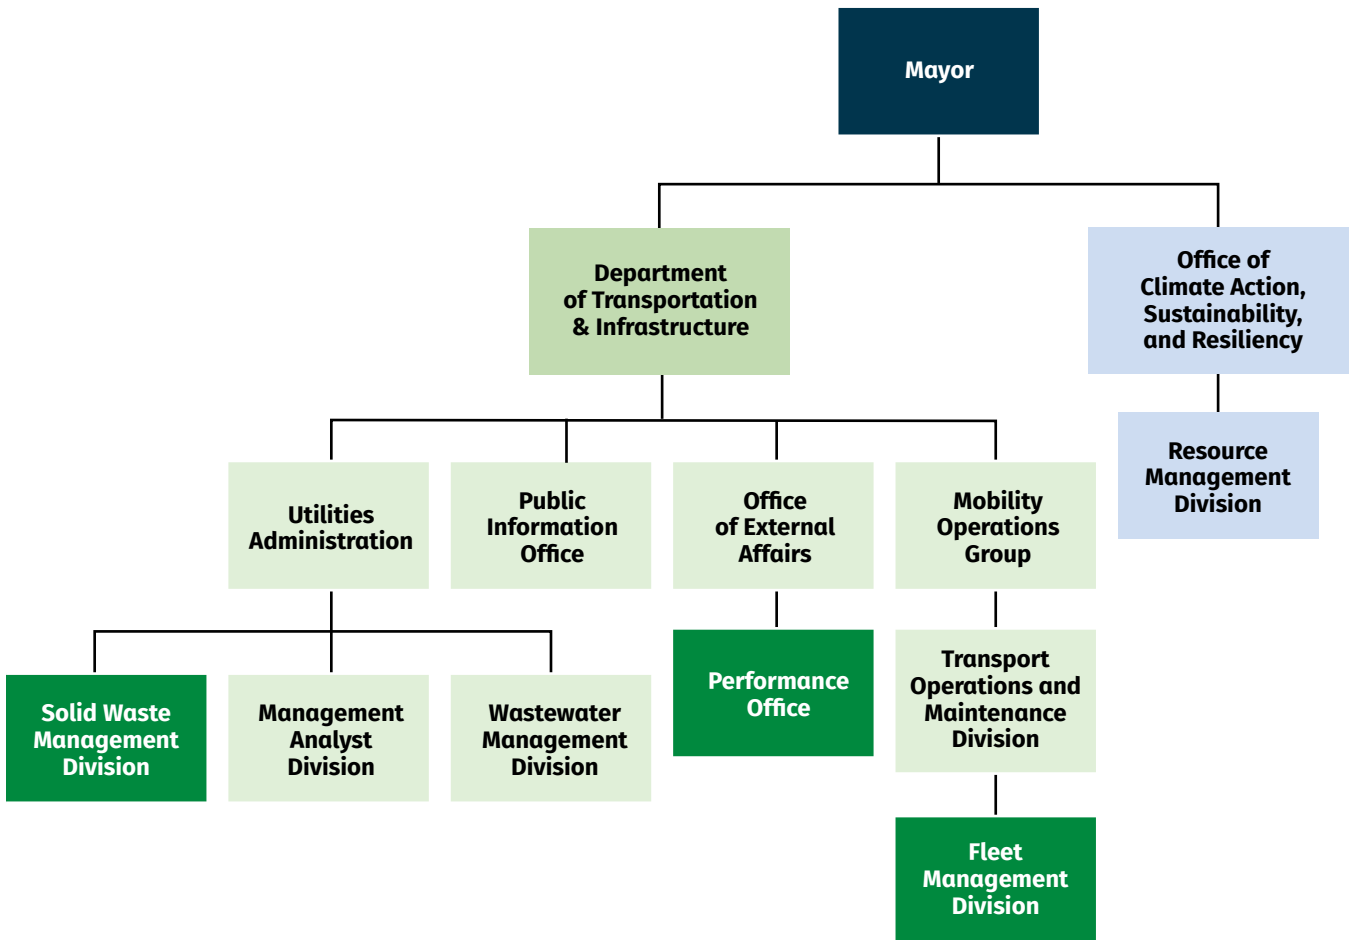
Mayor

Department of Transportation & Infrastructure

Office of Climate Action, Sustainability, and Resiliency

Resource Management Division

Utilities Administration

Public Information Office

Office of External Affairs

Mobility Operations Group

Solid Waste Management Division

Management Analyst Division

Wastewater Management Division

Performance Office

Transport Operations and Maintenance Division

Fleet Management Division